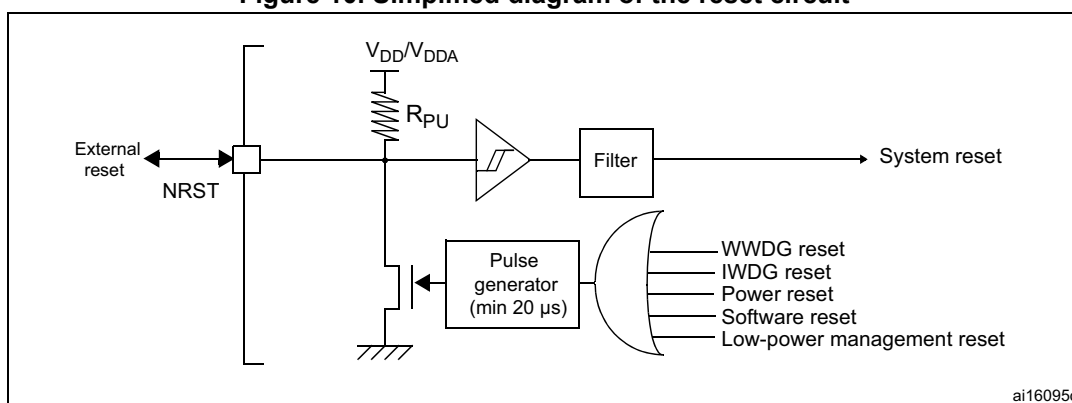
Figure 10. Simplified diagram of the reset circuit

$V_{DD}/V_{DDA}$

$R_{PU}$

External reset

NRST

Filter

System reset

Pulse generator (min 20 µs)

WWDG reset
IWDG reset
Power reset
Software reset
Low-power management reset

ai16095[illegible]